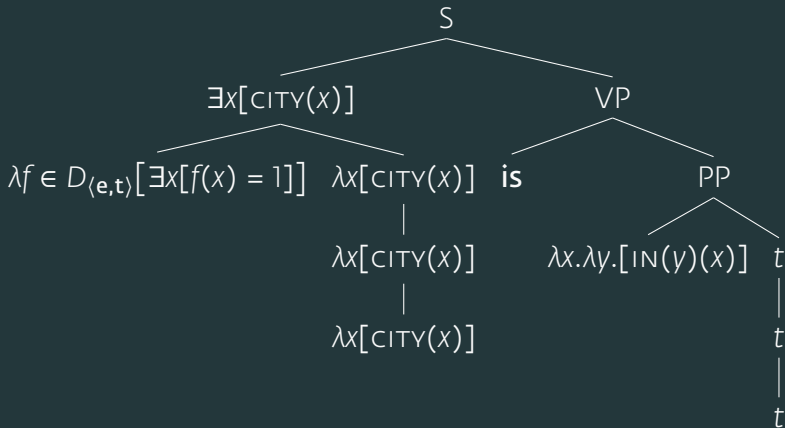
S

$\exists x[\textsc{city}(x)]$

VP

$\lambda f \in D_{\langle e,t\rangle}[\exists x[f(x) = 1]]$

$\lambda x[\textsc{city}(x)]$

is

PP

$\lambda x[\textsc{city}(x)]$

$\lambda x.\lambda y.[\textsc{in}(y)(x)]$

$t$

$\lambda x[\textsc{city}(x)]$

$t$

$t$